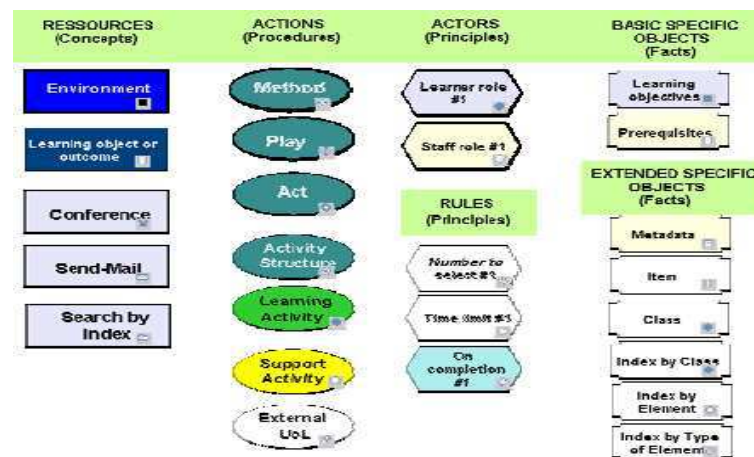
RESSOURCES (Concepts)

Environment

Learning object or outcome

Conference

Send-Mail

Search by index

ACTIONS (Procedures)

Method

Play

Act

Activity Structure

Learning Activity

Support Activity

External UoL

ACTORS (Principles)

Learner role #1

Staff role #1

RULES (Principles)

Number to select #1

Time limit #1

On completion #1

BASIC SPECIFIC OBJECTS (Facts)

Learning objectives

Prerequisites

EXTENDED SPECIFIC OBJECTS (Facts)

Metadata

Item

Class

Index by Class

Index by Element

Index by Type of Element